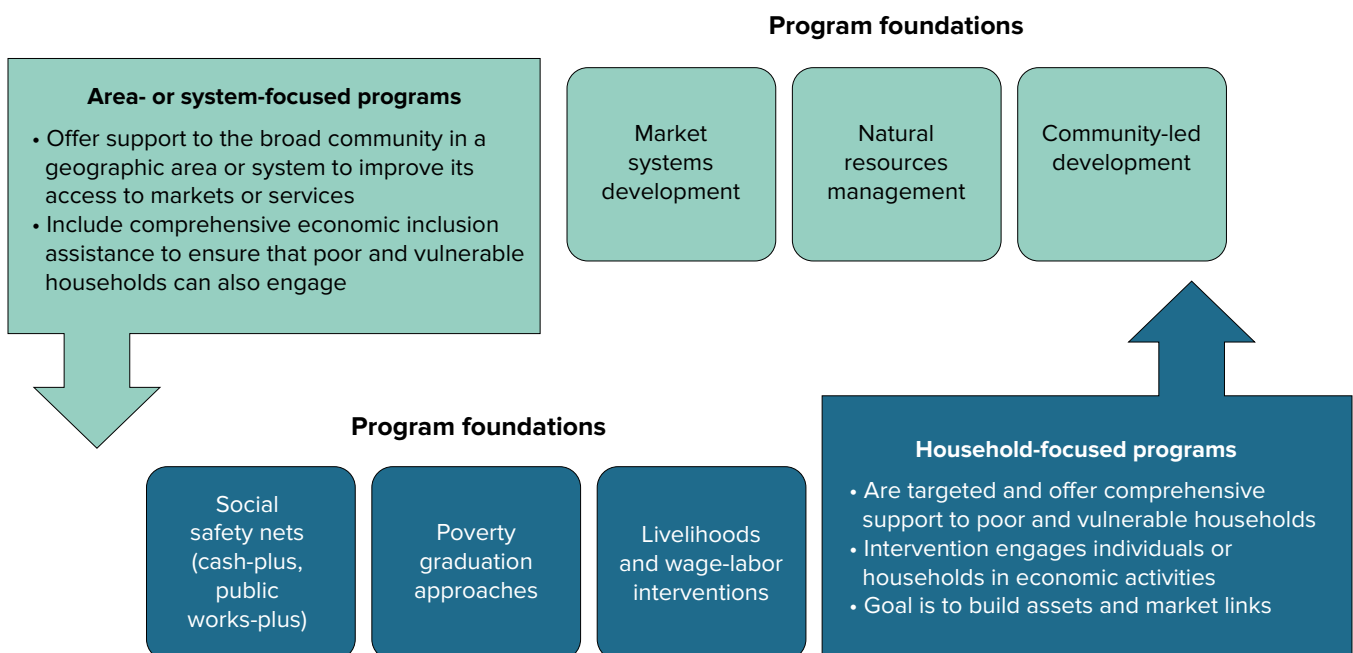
Program foundations

Area- or system-focused programs

• Offer support to the broad community in a geographic area or system to improve its access to markets or services
• Include comprehensive economic inclusion assistance to ensure that poor and vulnerable households can also engage

Market systems development

Natural resources management

Community-led development

Program foundations

Social safety nets (cash-plus, public works-plus)

Poverty graduation approaches

Livelihoods and wage-labor interventions

Household-focused programs

• Are targeted and offer comprehensive support to poor and vulnerable households
• Intervention engages individuals or households in economic activities
• Goal is to build assets and market links